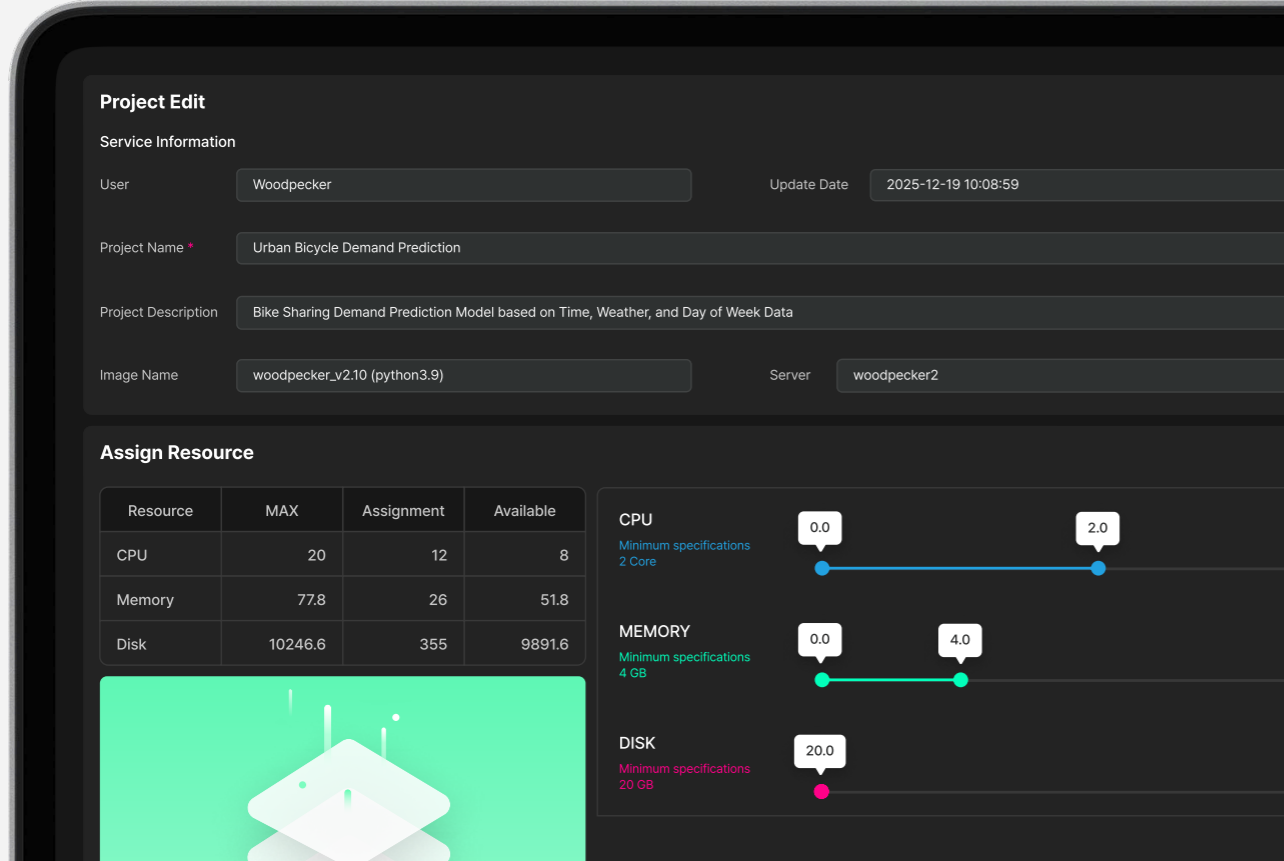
Project Edit

Service Information

User Woodpecker

Update Date 2025-12-19 10:08:59

Project Name * Urban Bicycle Demand Prediction

Project Description Bike Sharing Demand Prediction Model based on Time, Weather, and Day of Week Data

Image Name woodpecker_v2.10 (python3.9)

Server woodpecker2

Assign Resource

| Resource | MAX | Assignment | Available |
|---|---|---|---|
| CPU | 20 | 12 | 8 |
| Memory | 77.8 | 26 | 51.8 |
| Disk | 10246.6 | 355 | 9891.6 |

CPU
Minimum specifications
2 Core
0.0
2.0

MEMORY
Minimum specifications
4 GB
0.0
4.0

DISK
Minimum specifications
20 GB
20.0